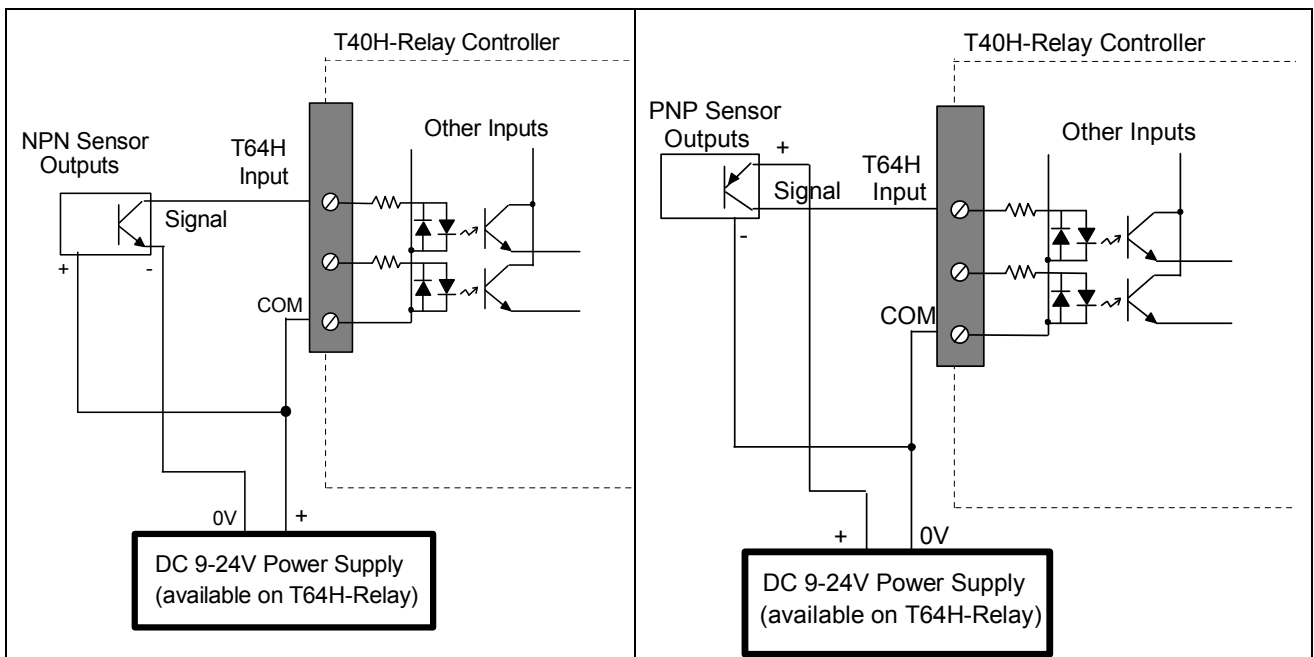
T40H-Relay Controller

NPN Sensor Outputs

T64H Input

Other Inputs

Signal

+

-

COM

0V

+

DC 9-24V Power Supply (available on T64H-Relay)

T40H-Relay Controller

PNP Sensor Outputs

+

T64H Input

Other Inputs

Signal

-

COM

+

0V

DC 9-24V Power Supply (available on T64H-Relay)